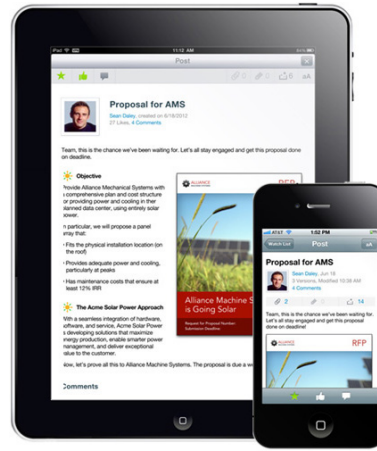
iPad 11:12 AM

Post

Proposal for AMS

Sean Daley, created on 6/18/2012
27 Likes, 4 Comments

Team, this is the chance we've been waiting for. Let's all stay engaged and get this proposal done on deadline.

Objective

Provide Alliance Mechanical Systems with a comprehensive plan and cost structure for providing power and cooling in their planned data center, using entirely solar power.

In particular, we will propose a panel array that:

Fits the physical installation location (on the roof)

Provides adequate power and cooling, particularly at peaks

Has maintenance costs that ensure at least 12% IRR

The Acme Solar Power Approach

With a seamless integration of hardware, software, and service, Acme Solar Power is developing solutions that maximize energy production, enable smarter power management, and deliver exceptional value to the customer.

Now, let's prove all this to Alliance Machine Systems. The proposal is due a

Comments

ALLIANCE

RFP

Alliance Machine S is Going Solar

Request for Proposal Number: Submission Deadline:

Watch List Post aA

Proposal for AMS

Sean Daley, Jun 18
3 Versions, Modified 10:38 AM
4 Comments

2 14

Team, this is the chance we've been waiting for. Let's all stay engaged and get this proposal done on deadline!

ALLIANCE

RFP